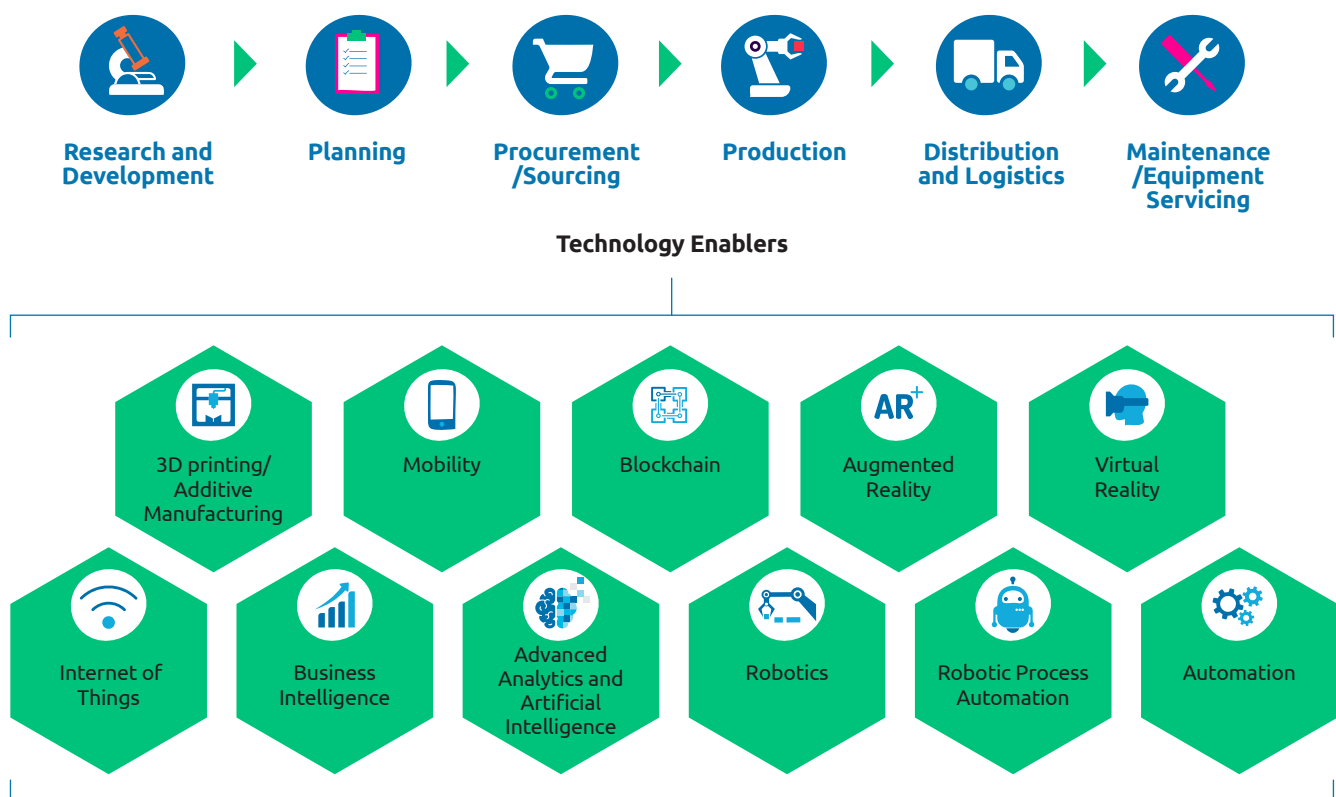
Research and Development

Planning

Procurement /Sourcing

Production

Distribution and Logistics

Maintenance /Equipment Servicing

Technology Enablers

3D printing/ Additive Manufacturing

Mobility

Blockchain

AR+

Augmented Reality

Virtual Reality

Internet of Things

Business Intelligence

Advanced Analytics and Artificial Intelligence

Robotics

Robotic Process Automation

Automation